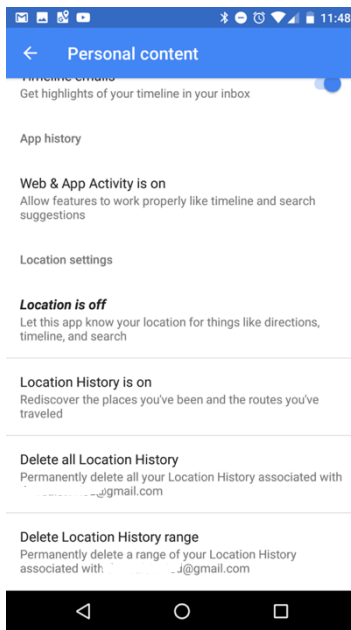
11:48

Personal content

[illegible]
Get highlights of your timeline in your inbox

App history

Web & App Activity is on
Allow features to work properly like timeline and search suggestions

Location settings

Location is off
Let this app know your location for things like directions, timeline, and search

Location History is on
Rediscover the places you've been and the routes you've traveled

Delete all Location History
Permanently delete all your Location History associated with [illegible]@gmail.com

Delete Location History range
Permanently delete a range of your Location History associated with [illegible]d@gmail.com